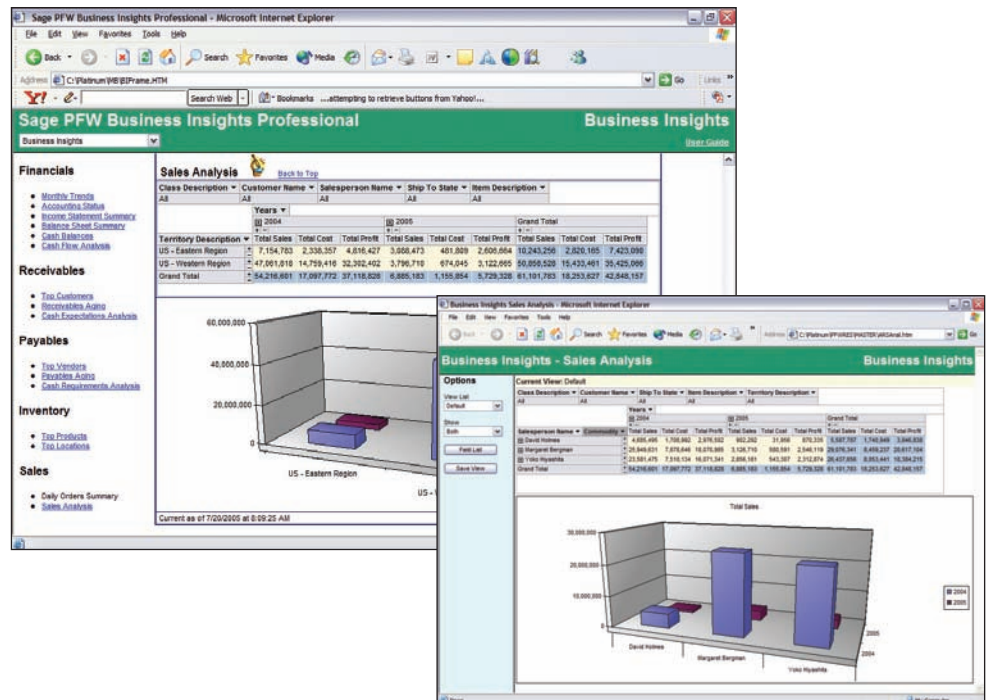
Sage PFW Business Insights Professional - Microsoft Internet Explorer

File Edit View Favorites Tools Help

Back Search Favorites Media

Address C:\Platinum\MB\BIFrame.HTM Go Links

Search Web Bookmarks ...attempting to retrieve buttons from Yahoo!...

Sage PFW Business Insights Professional

Business Insights

Business Insights

User Guide

Financials

- Monthly Trends
- Accounting Status
- Income Statement Summary
- Balance Sheet Summary
- Cash Balances
- Cash Flow Analysis

Receivables

- Top Customers
- Receivables Aging
- Cash Expectations Analysis

Payables

- Top Vendors
- Payables Aging
- Cash Requirements Analysis

Inventory

- Top Products
- Top Locations

Sales

- Daily Orders Summary
- Sales Analysis

Sales Analysis Back to Top

| Class Description | Customer Name | Salesperson Name | Ship To State | Item Description |
|---|---|---|---|---|
| All | All | All | All | All |

| | Years 2004 | | | 2005 | | | Grand Total | | |
|---|---|---|---|---|---|---|---|---|---|
| Territory Description | Total Sales | Total Cost | Total Profit | Total Sales | Total Cost | Total Profit | Total Sales | Total Cost | Total Profit |
| US - Eastern Region | 7,154,783 | 2,338,357 | 4,816,427 | 3,088,473 | 481,809 | 2,606,664 | 10,243,256 | 2,820,165 | 7,423,090 |
| US - Western Region | 47,061,818 | 14,759,416 | 32,302,402 | 3,796,710 | 674,045 | 3,122,665 | 50,858,528 | 15,433,461 | 35,425,066 |
| Grand Total | 54,216,601 | 17,097,772 | 37,118,828 | 6,885,183 | 1,155,854 | 5,729,328 | 61,101,783 | 18,253,627 | 42,848,157 |

60,000,000

40,000,000

20,000,000

US - Eastern Region

US - W

Current as of 7/20/2005 at 8:09:25 AM

Business Insights Sales Analysis - Microsoft Internet Explorer

File Edit View Favorites Tools Help

Address C:\Platinum\PFW\RES\MASTER\ARSAnal.htm Go

Business Insights - Sales Analysis

Business Insights

Options

View List
Default

Show
Both

Field List

Save View

Current View: Default

| Class Description | Customer Name | Ship To State | Item Description | Territory Description |
|---|---|---|---|---|
| All | All | All | All | All |

| | | Years 2004 | | | 2005 | | | Grand Total | | |
|---|---|---|---|---|---|---|---|---|---|---|
| Salesperson Name | Commodity | Total Sales | Total Cost | Total Profit | Total Sales | Total Cost | Total Profit | Total Sales | Total Cost | Total Profit |
| David Holmes | | 4,685,495 | 1,708,962 | 2,976,532 | 902,292 | 31,956 | 870,335 | 5,587,787 | 1,740,918 | 3,846,868 |
| Margaret Bergman | | 25,949,631 | 7,878,846 | 18,070,985 | 3,126,710 | 580,591 | 2,546,119 | 29,076,341 | 8,459,237 | 20,617,104 |
| Yoko Hyashita | | 23,581,475 | 7,510,134 | 16,071,341 | 2,856,181 | 543,307 | 2,312,874 | 26,437,656 | 8,053,441 | 18,384,215 |
| Grand Total | | 54,216,601 | 17,097,772 | 37,118,828 | 6,885,183 | 1,155,854 | 5,729,328 | 61,101,783 | 18,253,627 | 42,848,157 |

Total Sales

30,000,000

20,000,000

10,000,000

David Holmes

Margaret Bergman

Yoko Hyashita

2004

2005

2005

2004